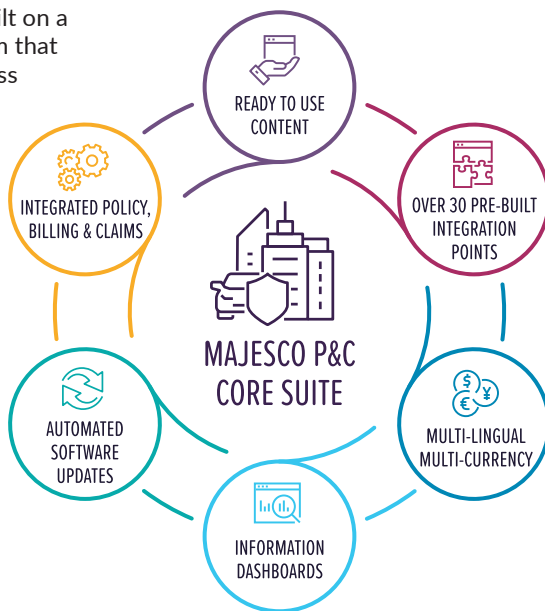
lt on a
n that
ss

READY TO USE CONTENT

OVER 30 PRE-BUILT INTEGRATION POINTS

INTEGRATED POLICY, BILLING & CLAIMS

MAJESCO P&C CORE SUITE

AUTOMATED SOFTWARE UPDATES

MULTI-LINGUAL MULTI-CURRENCY

INFORMATION DASHBOARDS